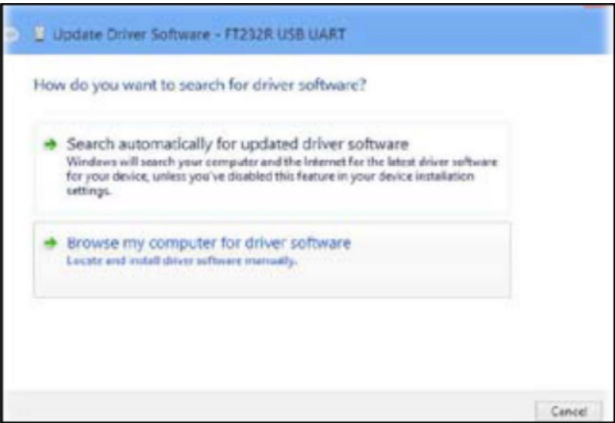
Update Driver Software - FT232R USB UART

How do you want to search for driver software?

Search automatically for updated driver software
Windows will search your computer and the Internet for the latest driver software for your device, unless you've disabled this feature in your device installation settings.

Browse my computer for driver software
Locate and install driver software manually.

Cancel